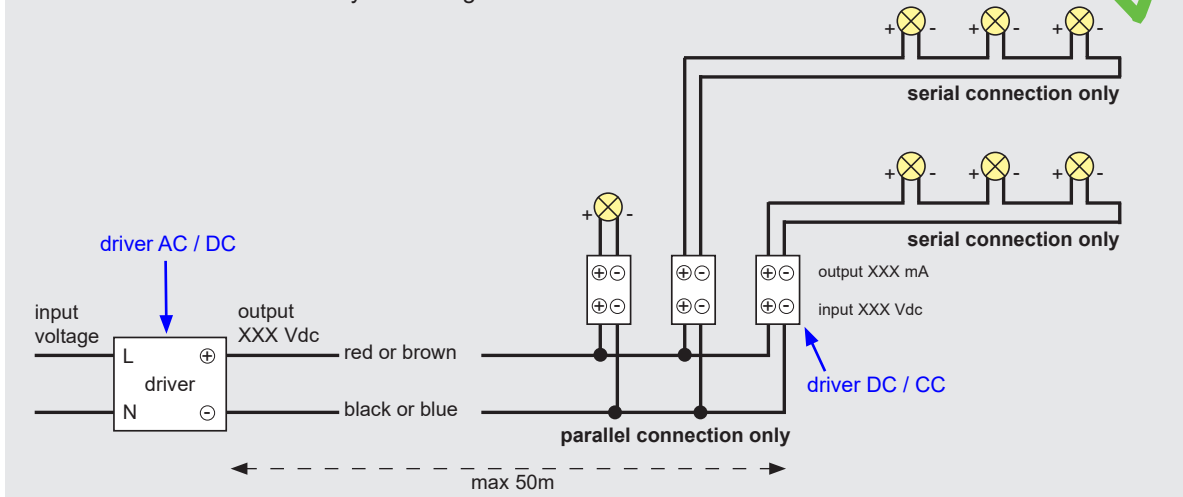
+ - + - + -

serial connection only

+ - + - + -

serial connection only

+ -

driver AC / DC

⊕⊖ ⊕⊖ ⊕⊖ output XXX mA

⊕⊖ ⊕⊖ ⊕⊖ input XXX Vdc

input voltage

output XXX Vdc

L ⊕

driver

N ⊖

red or brown

black or blue

driver DC / CC

parallel connection only

max 50m